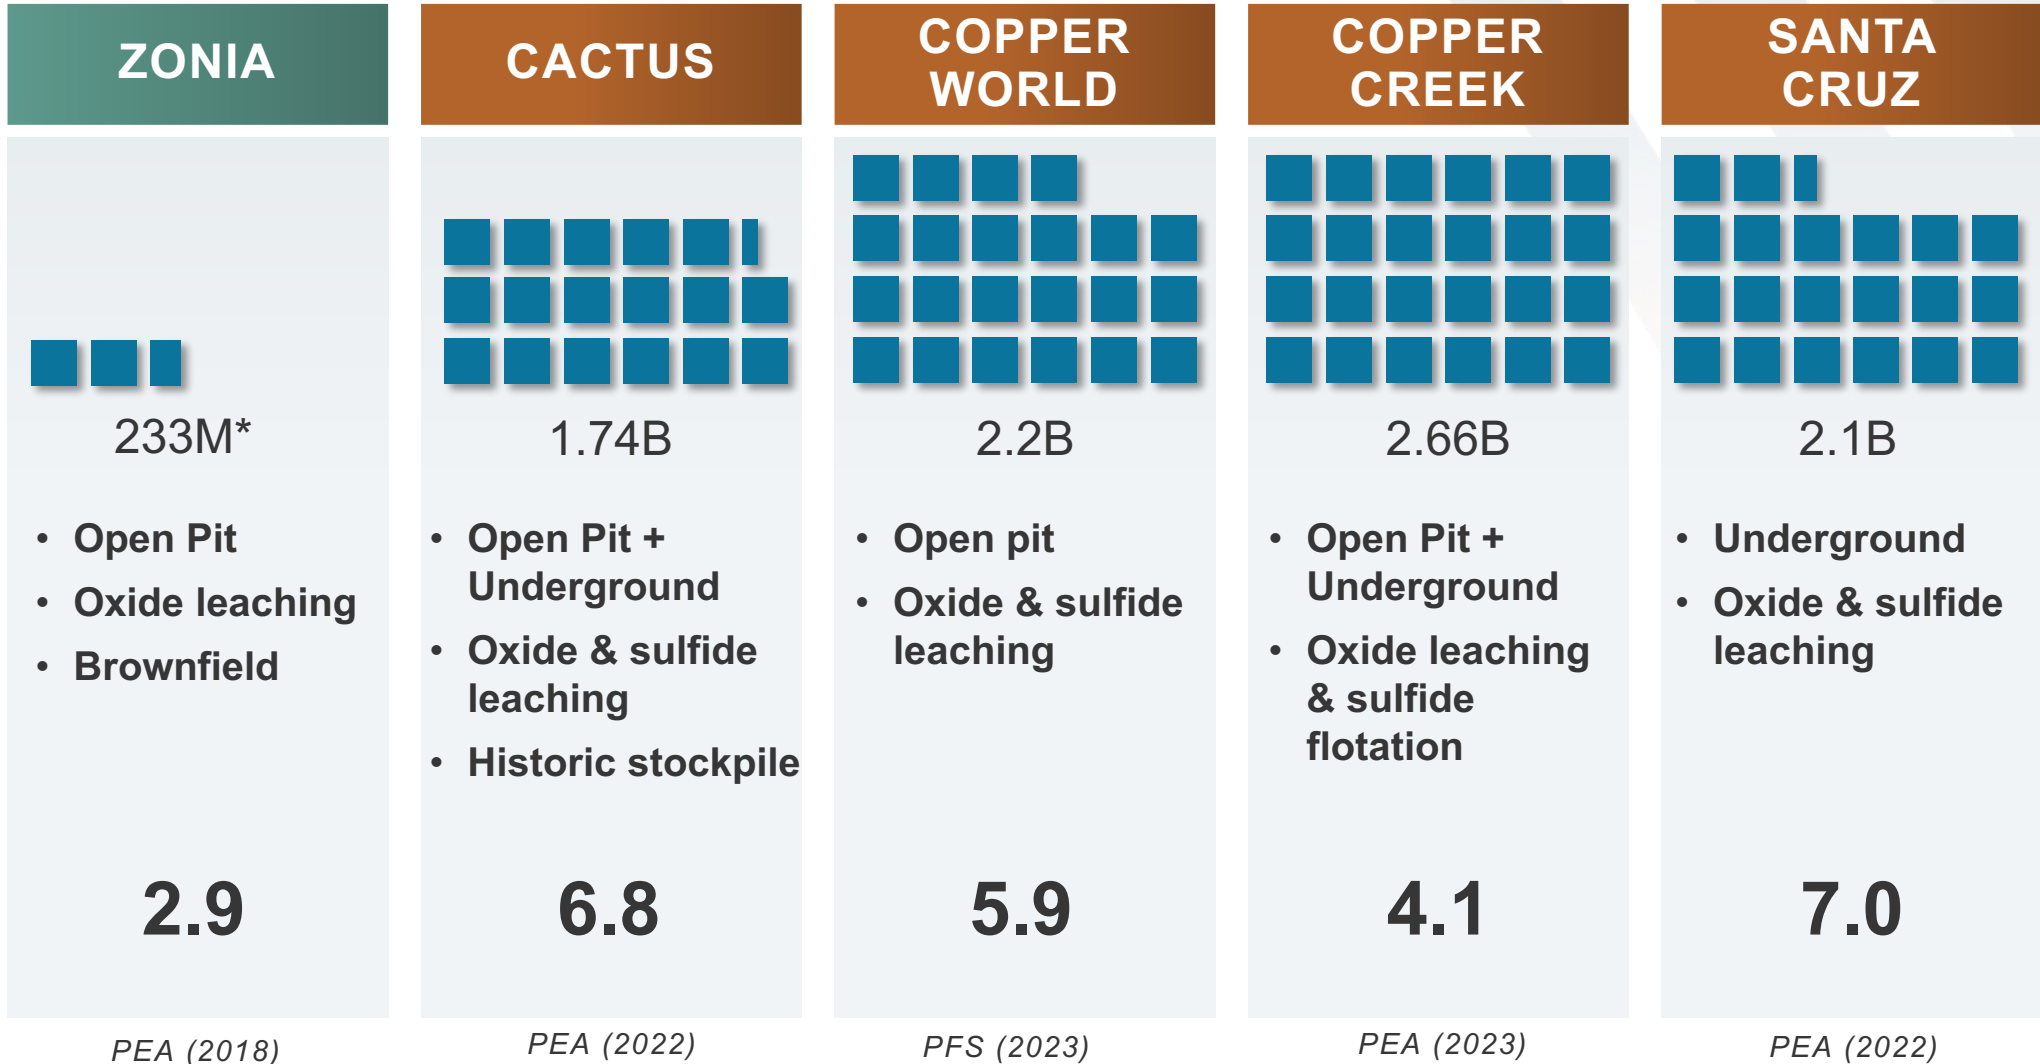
ZONIA

233M*

- Open Pit
- Oxide leaching
- Brownfield

2.9

PEA (2018)

CACTUS

1.74B

- Open Pit + Underground
- Oxide & sulfide leaching
- Historic stockpile

6.8

PEA (2022)

COPPER WORLD

2.2B

- Open pit
- Oxide & sulfide leaching

5.9

PFS (2023)

COPPER CREEK

2.66B

- Open Pit + Underground
- Oxide leaching & sulfide flotation

4.1

PEA (2023)

SANTA CRUZ

2.1B

- Underground
- Oxide & sulfide leaching

7.0

PEA (2022)